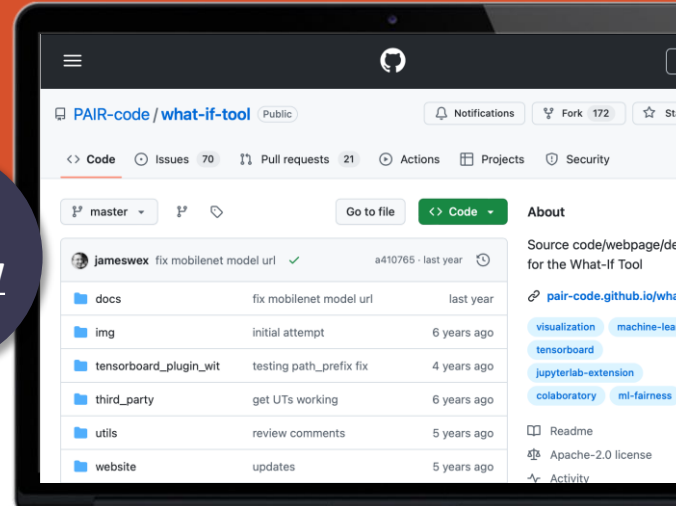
PAIR-code / what-if-tool Public

Notifications Fork 172 St

Code Issues 70 Pull requests 21 Actions Projects Security

master Go to file Code

jameswex fix mobilenet model url a410765 · last year

docs fix mobilenet model url last year
img initial attempt 6 years ago
tensorboard_plugin_wit testing path_prefix fix 4 years ago
third_party get UTs working 6 years ago
utils review comments 5 years ago
website updates 5 years ago

About

Source code/webpage/de for the What-If Tool

pair-code.github.io/wha

visualization machine-lea tensorboard jupyterlab-extension colaboratory ml-fairness

Readme
Apache-2.0 license
Activity